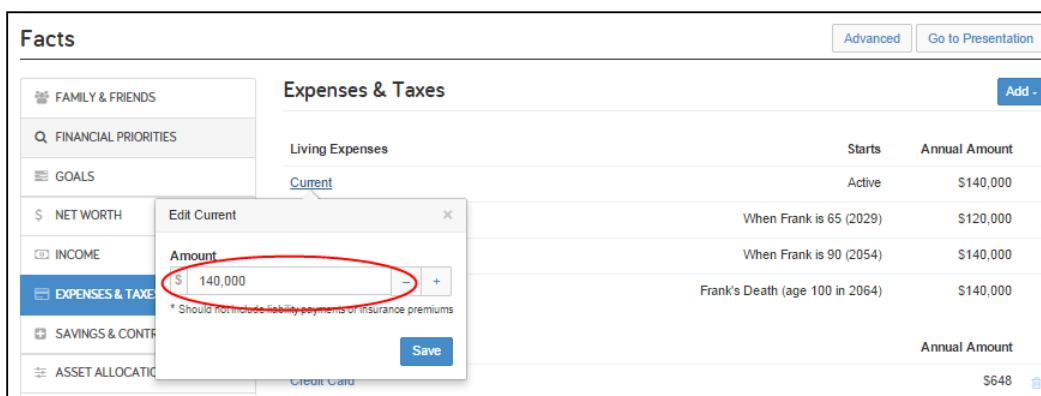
Facts

Advanced | Go to Presentation

FAMILY & FRIENDS
FINANCIAL PRIORITIES
GOALS
$ NET WORTH
INCOME
EXPENSES & TAXE
SAVINGS & CONTR
ASSET ALLOCATIO

Expenses & Taxes

Add

| Living Expenses | Starts | Annual Amount |
|---|---|---|
| Current | Active | $140,000 |
| | When Frank is 65 (2029) | $120,000 |
| | When Frank is 90 (2054) | $140,000 |
| | Frank's Death (age 100 in 2064) | $140,000 |

Annual Amount

Credit Card $648

Edit Current ×

Amount

$ 140,000 – +

* Should not include liability payments or insurance premiums

Save